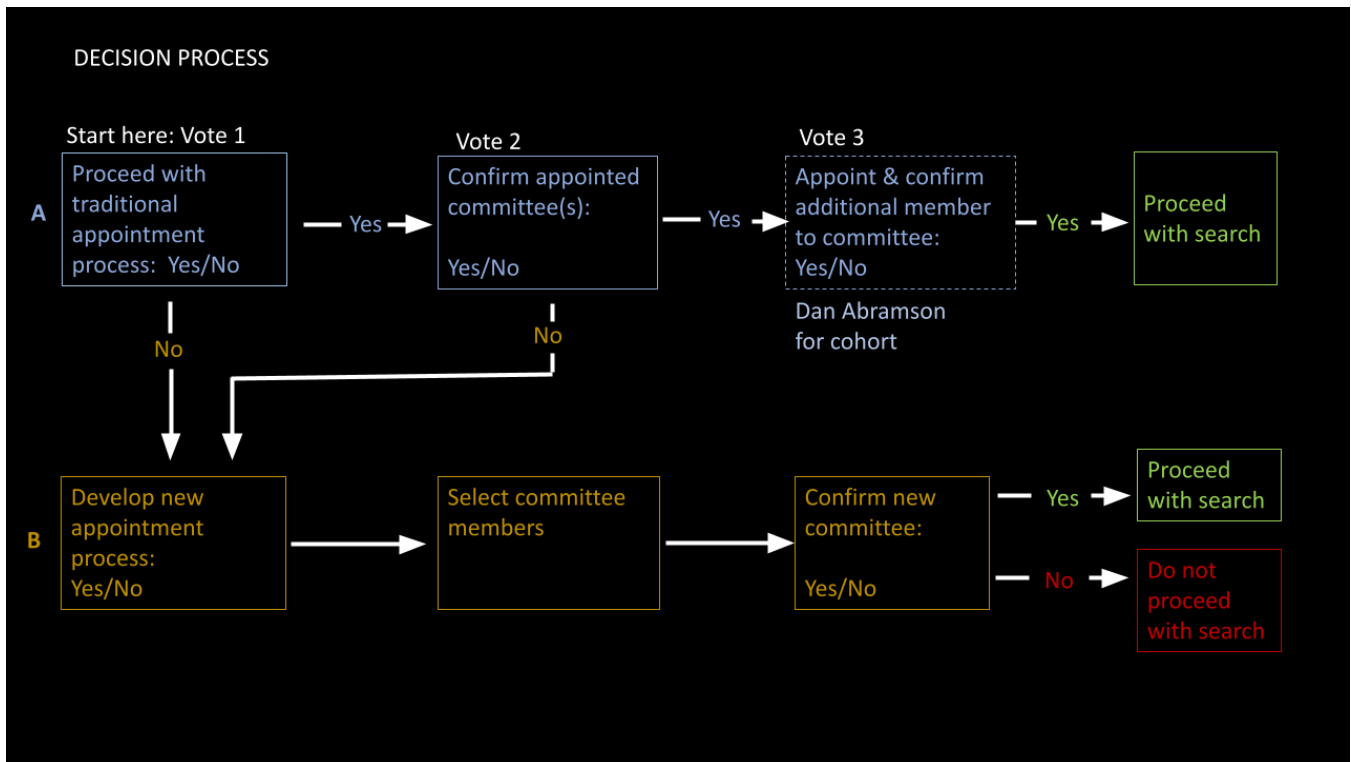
DECISION PROCESS

Start here: Vote 1

Vote 2

Vote 3

A

Proceed with traditional appointment process: Yes/No

Yes

Confirm appointed committee(s):

Yes/No

Yes

Appoint & confirm additional member to committee: Yes/No

Yes

Proceed with search

Dan Abramson for cohort

No

No

B

Develop new appointment process: Yes/No

Select committee members

Confirm new committee:

Yes/No

Yes

Proceed with search

No

Do not proceed with search